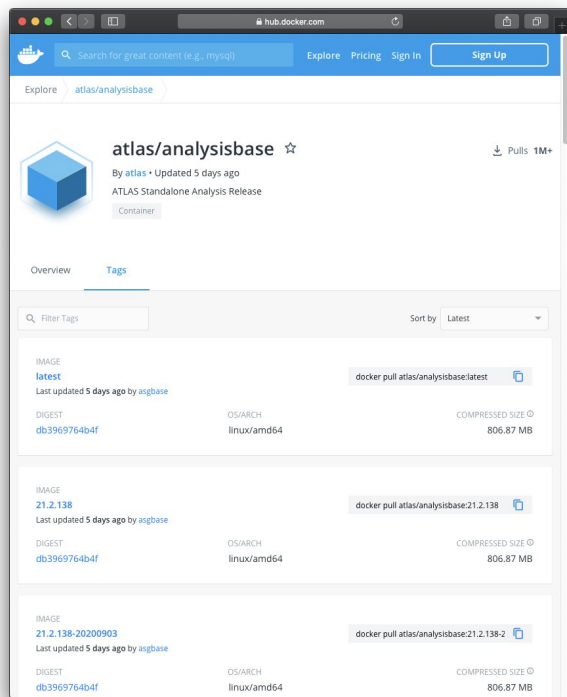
hub.docker.com

Search for great content (e.g., mysql)

Explore Pricing Sign In Sign Up

Explore atlas/analysisbase

atlas/analysisbase ☆

By atlas • Updated 5 days ago

ATLAS Standalone Analysis Release

Container

Pulls 1M+

Overview Tags

Filter Tags

Sort by Latest

IMAGE
latest
Last updated 5 days ago by asgbase

docker pull atlas/analysisbase:latest

DIGEST
db3969764b4f

OS/ARCH
linux/amd64

COMPRESSED SIZE
806.87 MB

IMAGE
21.2.138
Last updated 5 days ago by asgbase

docker pull atlas/analysisbase:21.2.138

DIGEST
db3969764b4f

OS/ARCH
linux/amd64

COMPRESSED SIZE
806.87 MB

IMAGE
21.2.138-20200903
Last updated 5 days ago by asgbase

docker pull atlas/analysisbase:21.2.138-2

DIGEST
db3969764b4f

OS/ARCH
linux/amd64

COMPRESSED SIZE
806.87 MB